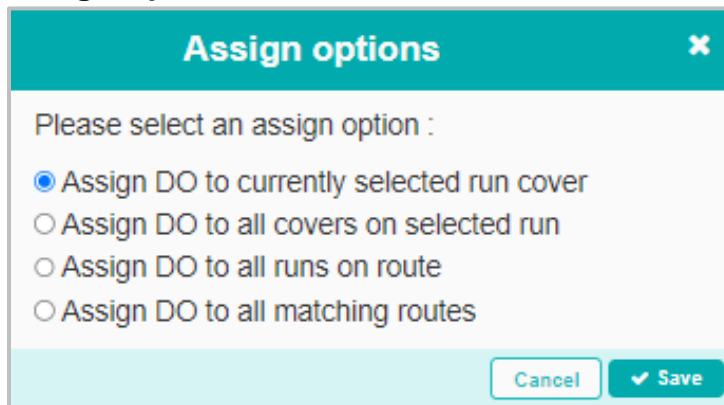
Assign options

Please select an assign option :

Assign DO to currently selected run cover
Assign DO to all covers on selected run
Assign DO to all runs on route
Assign DO to all matching routes

Cancel
Save